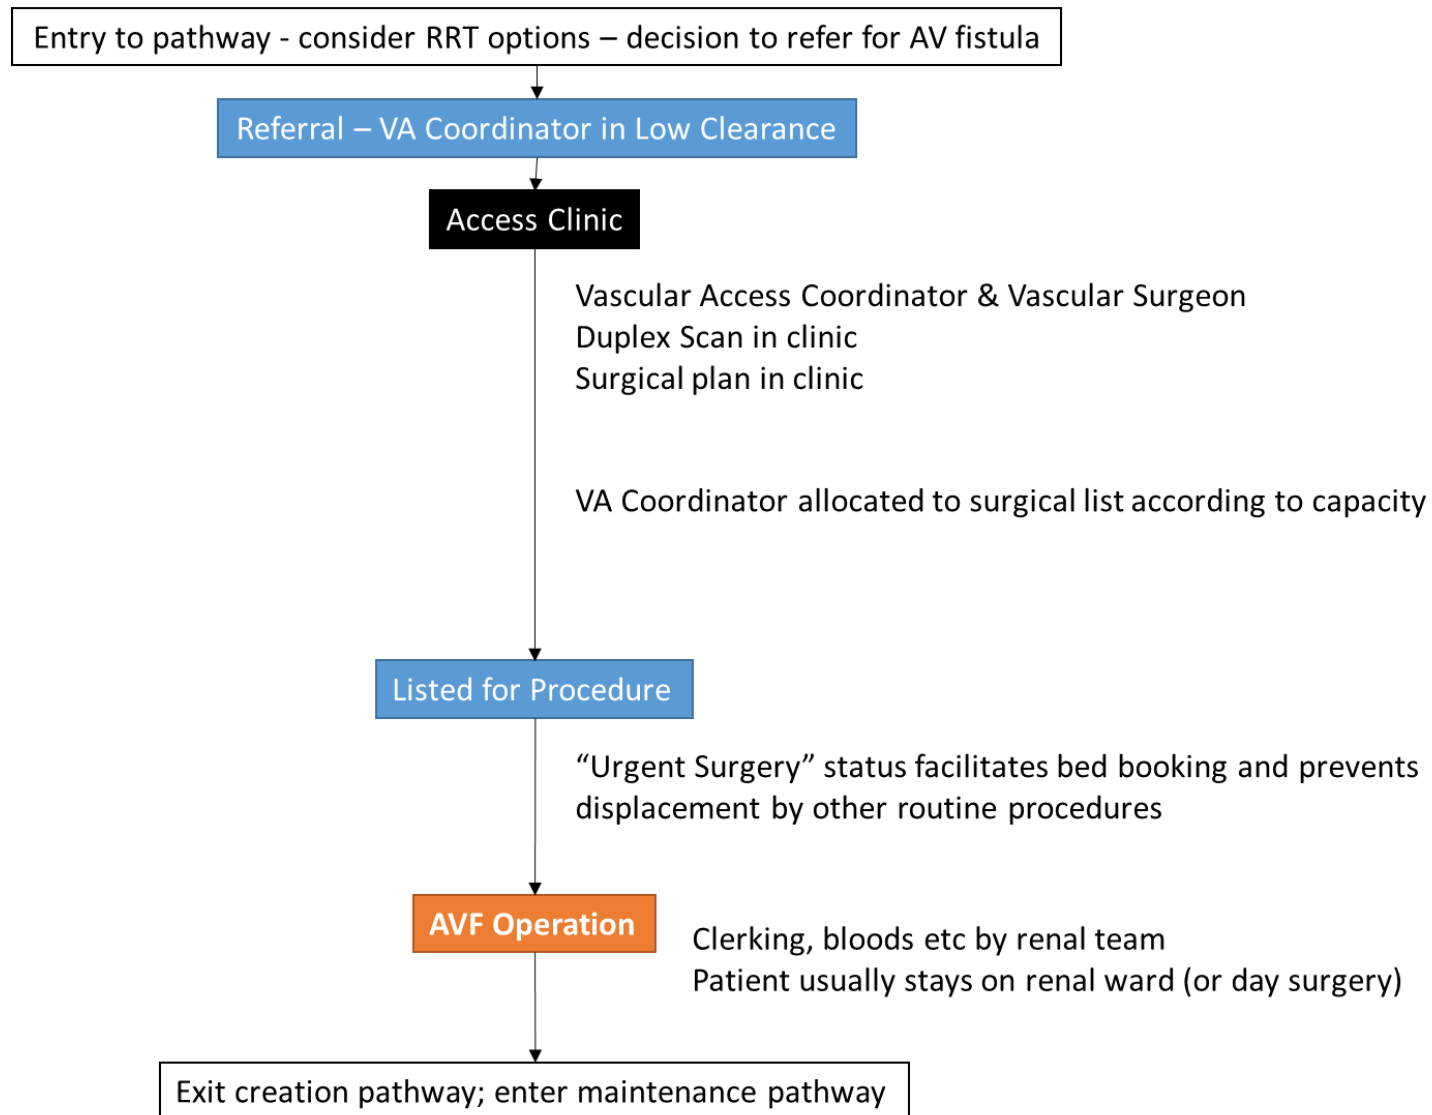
Entry to pathway - consider RRT options – decision to refer for AV fistula

Referral – VA Coordinator in Low Clearance

Access Clinic

Vascular Access Coordinator & Vascular Surgeon
Duplex Scan in clinic
Surgical plan in clinic

VA Coordinator allocated to surgical list according to capacity

Listed for Procedure

“Urgent Surgery” status facilitates bed booking and prevents displacement by other routine procedures

AVF Operation

Clerking, bloods etc by renal team
Patient usually stays on renal ward (or day surgery)

Exit creation pathway; enter maintenance pathway